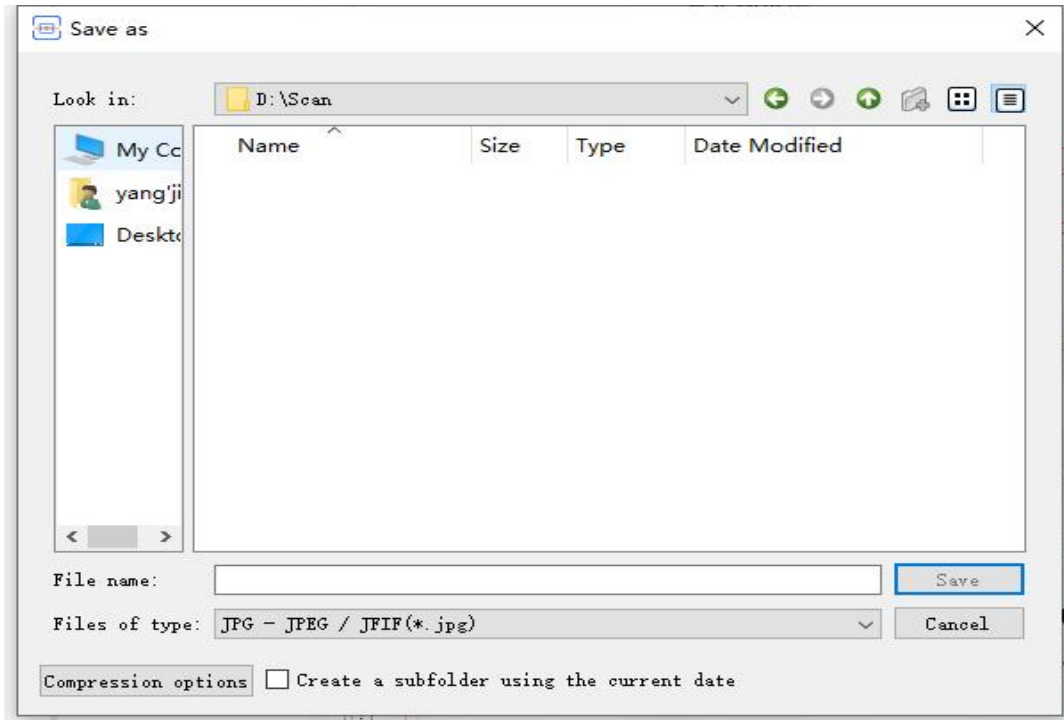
Save as

×

Look in: D:\Scan

My Cc
yang'ji
Deskto

| Name | Size | Type | Date Modified |
|---|---|---|---|

File name:

Save

Files of type: JPG - JPEG / JFIF(*.jpg)

Cancel

Compression options

Create a subfolder using the current date